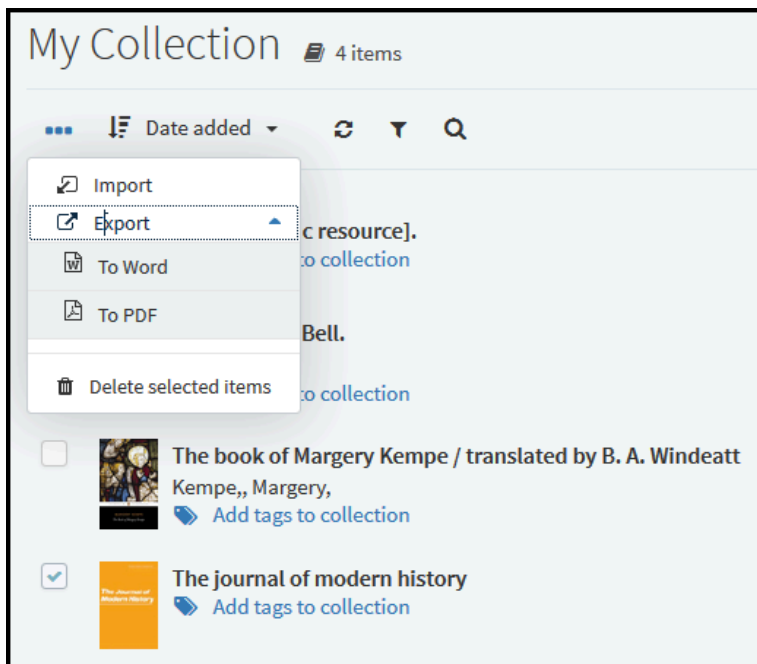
My Collection 4 items

Date added

Import
Export
To Word
To PDF
Delete selected items

c resource].
to collection

Bell.

to collection

The book of Margery Kempe / translated by B. A. Windeatt
Kempe,, Margery,
Add tags to collection

The journal of modern history
Add tags to collection